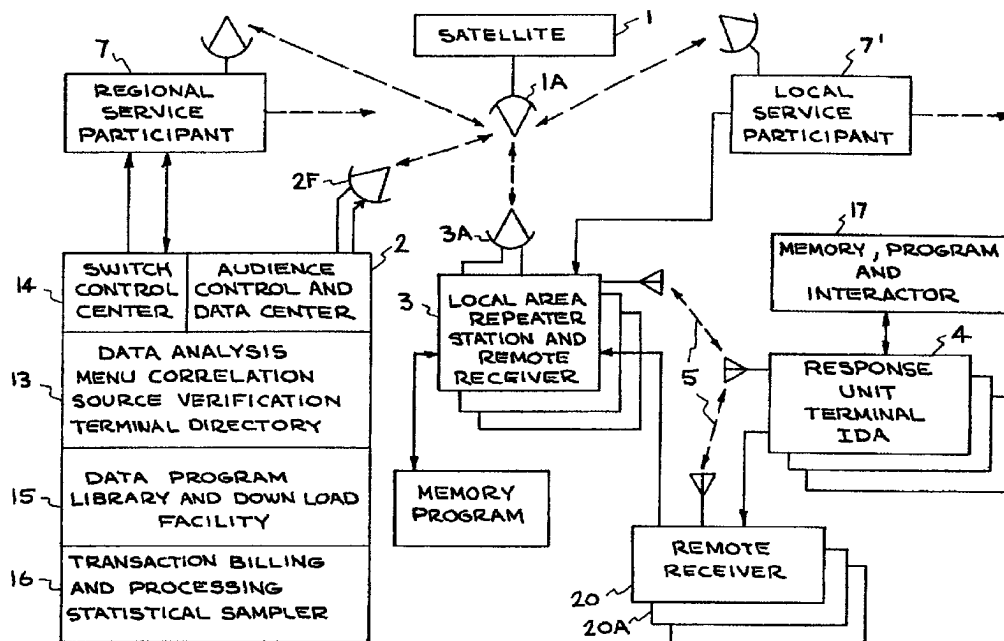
SATELLITE
1
1A
7
REGIONAL SERVICE PARTICIPANT
7'
LOCAL SERVICE PARTICIPANT
2F
2
3A
17
MEMORY, PROGRAM AND INTERACTOR
14
SWITCH CONTROL CENTER
AUDIENCE CONTROL AND DATA CENTER
3
LOCAL AREA REPEATER STATION AND REMOTE RECEIVER
4
RESPONSE UNIT TERMINAL IDA
5
13
DATA ANALYSIS MENU CORRELATION SOURCE VERIFICATION TERMINAL DIRECTORY
15
DATA PROGRAM LIBRARY AND DOWN LOAD FACILITY
MEMORY PROGRAM
16
TRANSACTION BILLING AND PROCESSING STATISTICAL SAMPLER
REMOTE RECEIVER
20
20A